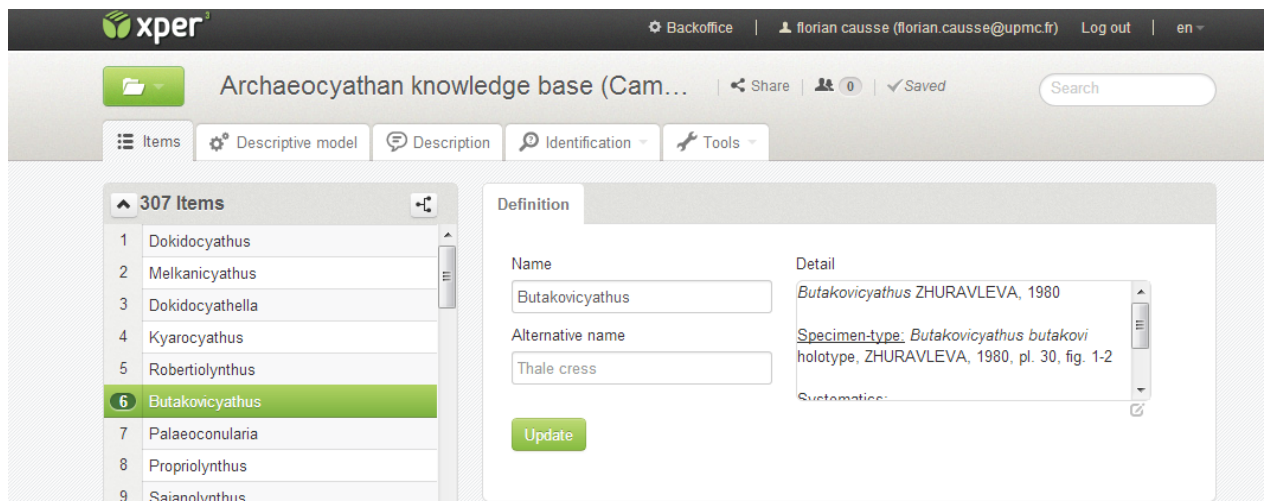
xper³

Backoffice | florian causse (florian.causse@upmc.fr) Log out | en

Archaeocyathan knowledge base (Cam… | Share | 0 | ✓Saved

Search

Items | Descriptive model | Description | Identification | Tools

307 Items

1 Dokidocyathus
2 Melkanicyathus
3 Dokidocyathella
4 Kyarocyathus
5 Robertiolynthus
6 Butakovicyathus
7 Palaeoconularia
8 Propriolynthus
9 Sajanolynthus

Definition

Name
Butakovicyathus

Alternative name
Thale cress

Update

Detail
*Butakovicyathus* ZHURAVLEVA, 1980

Specimen-type: *Butakovicyathus butakovi* holotype, ZHURAVLEVA, 1980, pl. 30, fig. 1-2

Systematics: